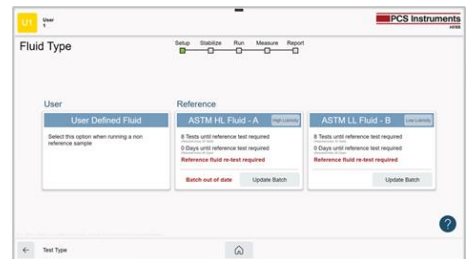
U1 User 1

PCS Instruments HFRR

Fluid Type

Setup Stabilize Run Measure Report

User

User Defined Fluid

Select this option when running a non reference sample

Reference

ASTM HL Fluid - A

High Lubricity

8 Tests until reference test required

0 Days until reference test required

Reference fluid re-test required

Batch out of date

Update Batch

ASTM LL Fluid - B

Low Lubricity

8 Tests until reference test required

0 Days until reference test required

Reference fluid re-test required

Update Batch

?

Test Type